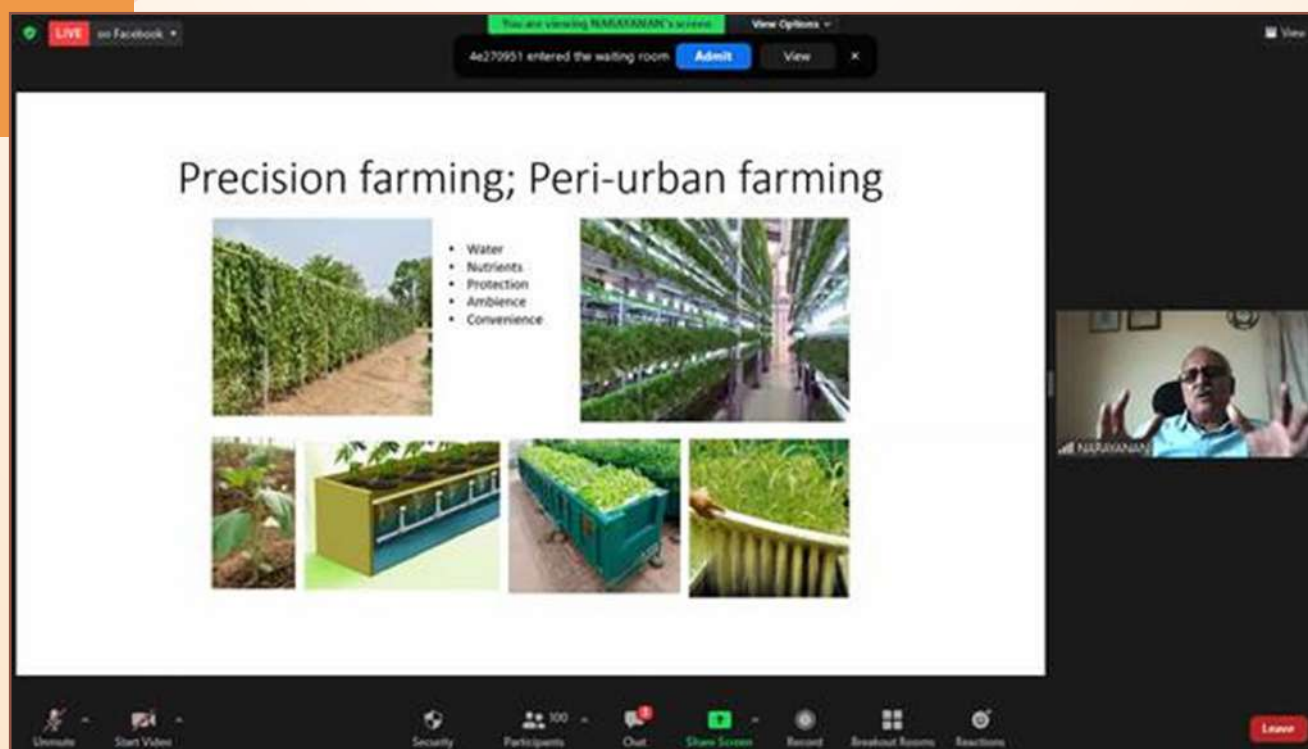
LIVE on Facebook

You are viewing NARAYANAN's screen

View Options

4e270951 entered the waiting room Admit View ×

View

Precision farming; Peri-urban farming

- Water
- Nutrients
- Protection
- Ambience
- Convenience

NARAYANAN

Unmute Start Video Security Participants 100 Chat Share Screen Record Breakout Rooms Reactions Leave